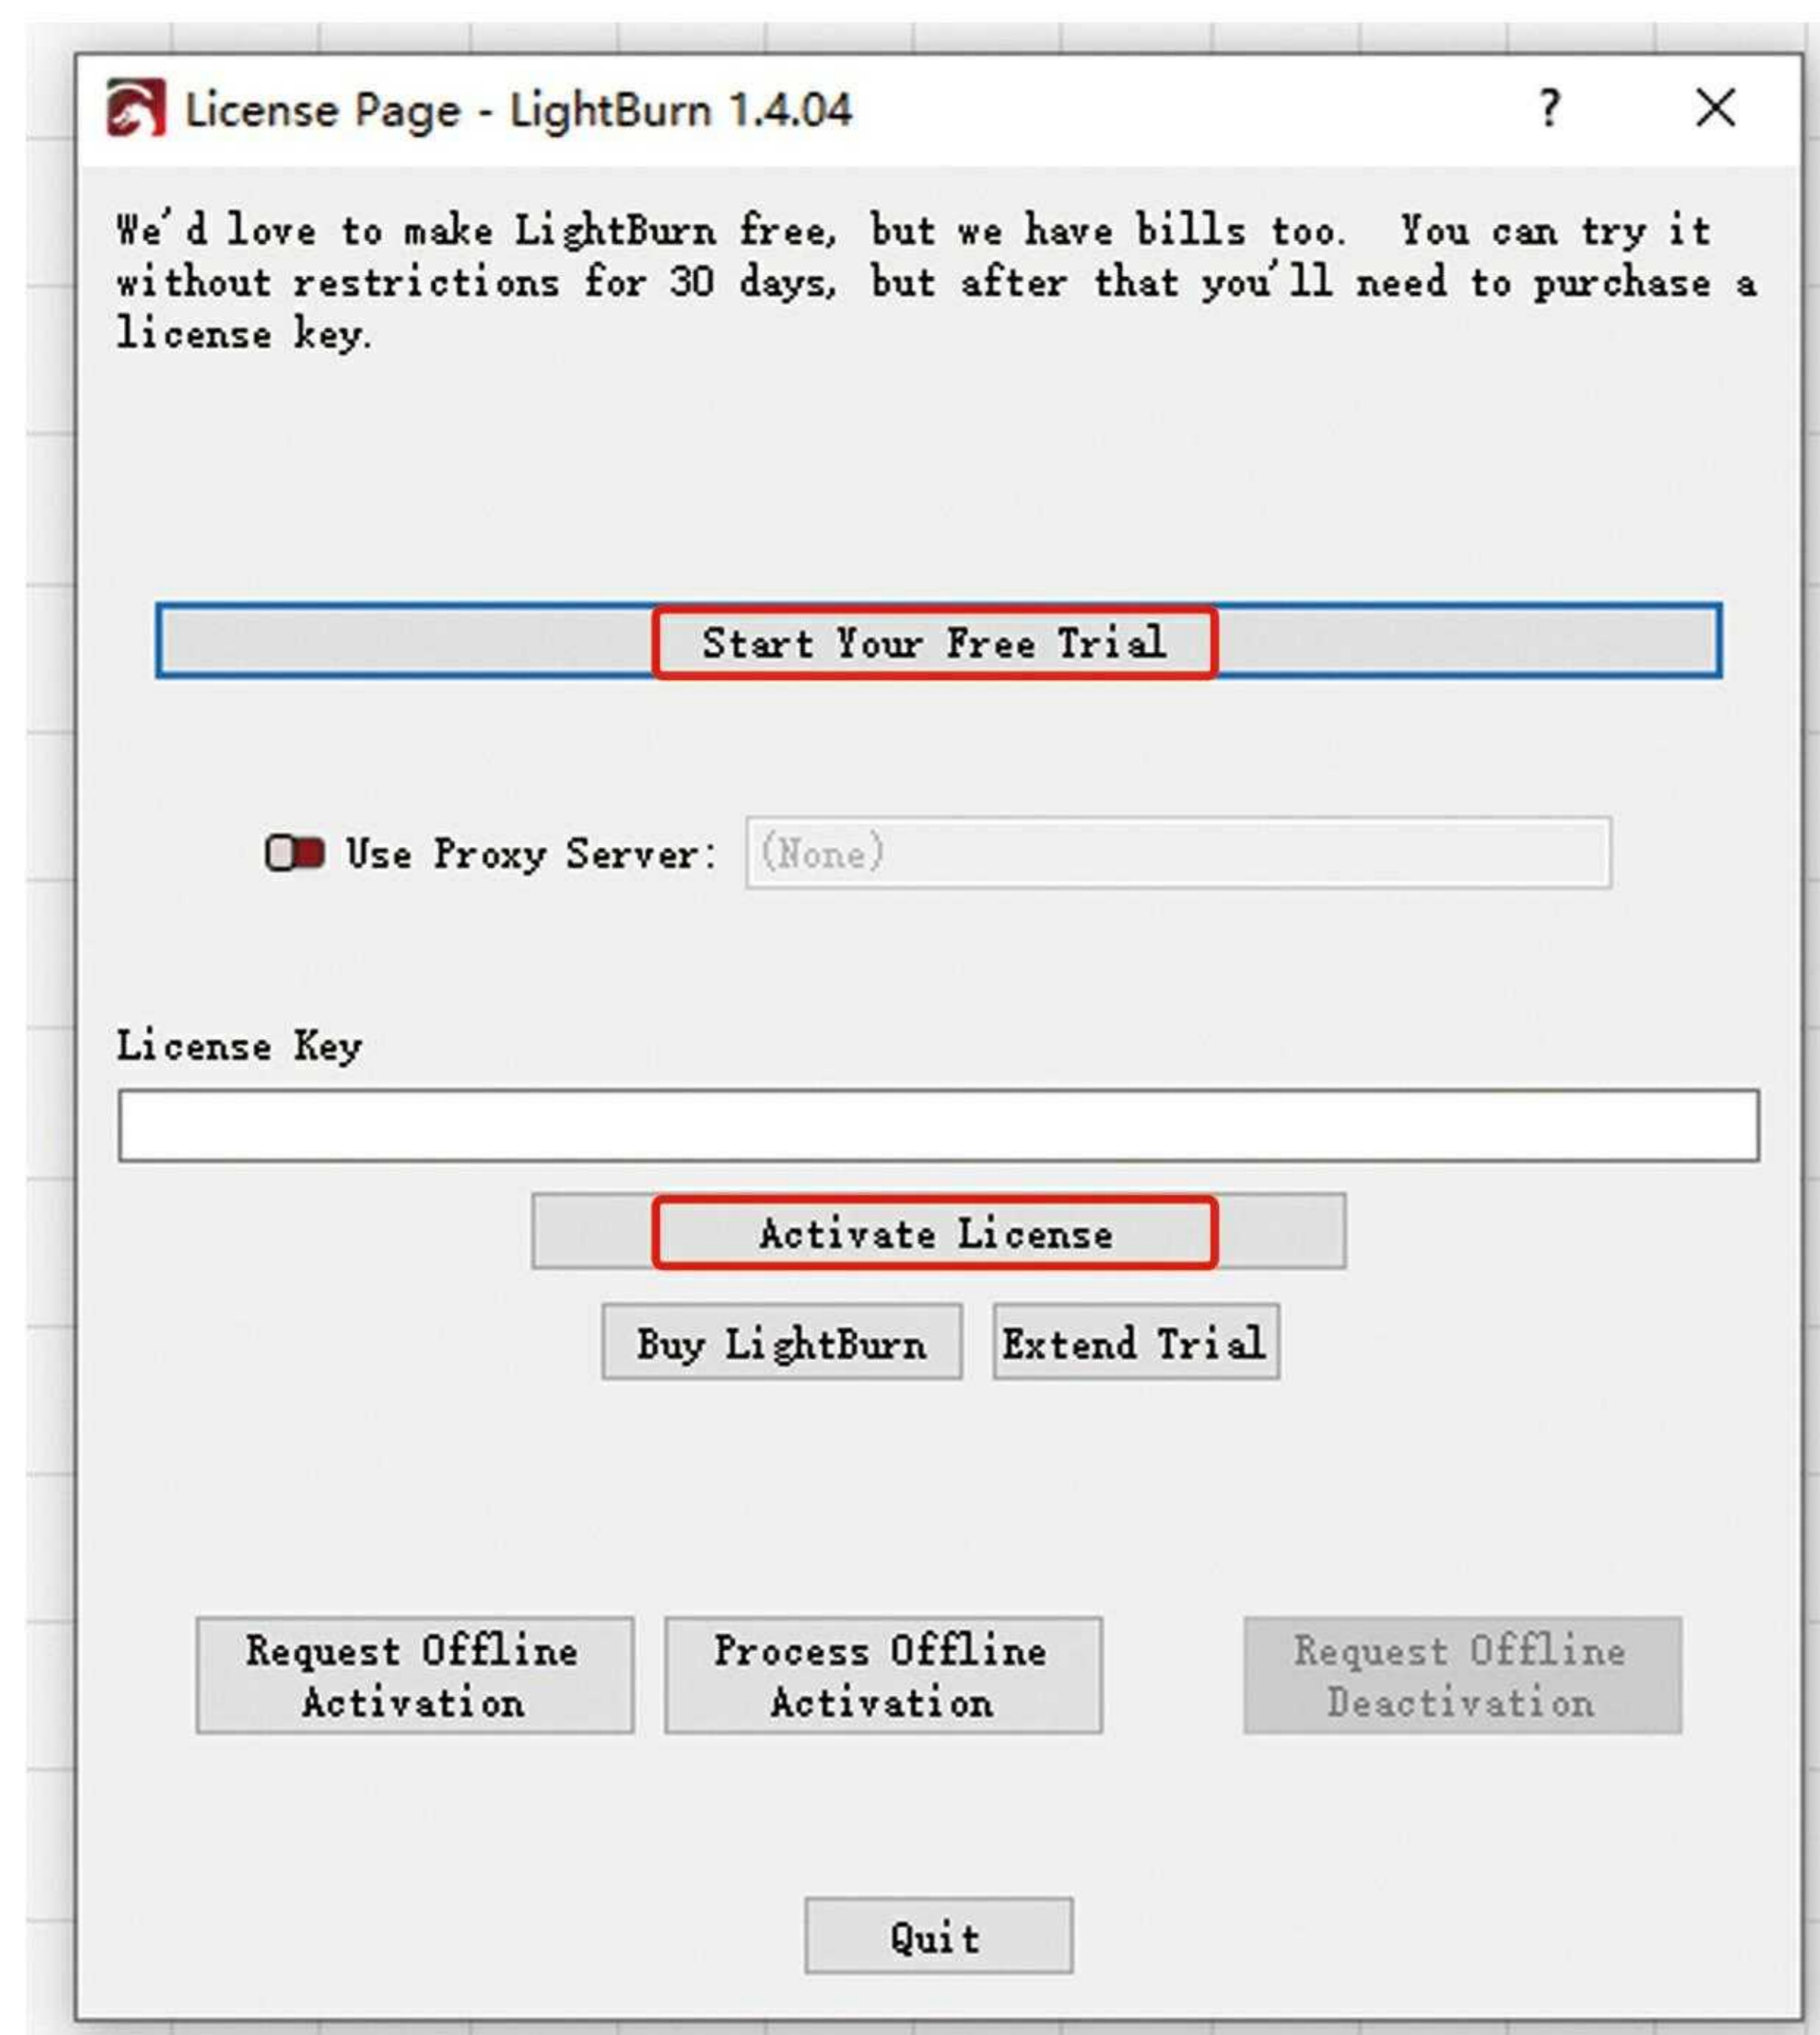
License Page - LightBurn 1.4.04

?

We'd love to make LightBurn free, but we have bills too. You can try it without restrictions for 30 days, but after that you'll need to purchase a license key.

Start Your Free Trial

Use Proxy Server: (None)

License Key

Activate License

Buy LightBurn

Extend Trial

Request Offline Activation

Process Offline Activation

Request Offline Deactivation

Quit